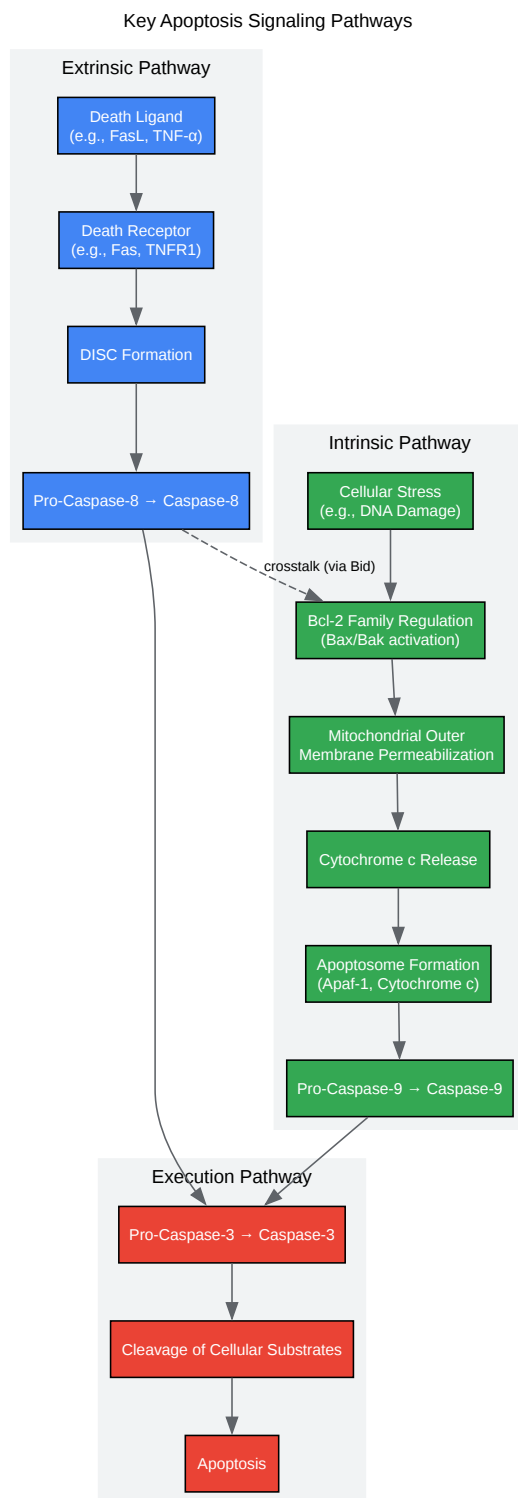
Key Apoptosis Signaling Pathways

Extrinsic Pathway

Death Ligand
(e.g., FasL, TNF-α)

Death Receptor
(e.g., Fas, TNFR1)

DISC Formation

Pro-Caspase-8 → Caspase-8

Intrinsic Pathway

Cellular Stress
(e.g., DNA Damage)

crosstalk (via Bid)

Bcl-2 Family Regulation
(Bax/Bak activation)

Mitochondrial Outer
Membrane Permeabilization

Cytochrome c Release

Apoptosome Formation
(Apaf-1, Cytochrome c)

Pro-Caspase-9 → Caspase-9

Execution Pathway

Pro-Caspase-3 → Caspase-3

Cleavage of Cellular Substrates

Apoptosis